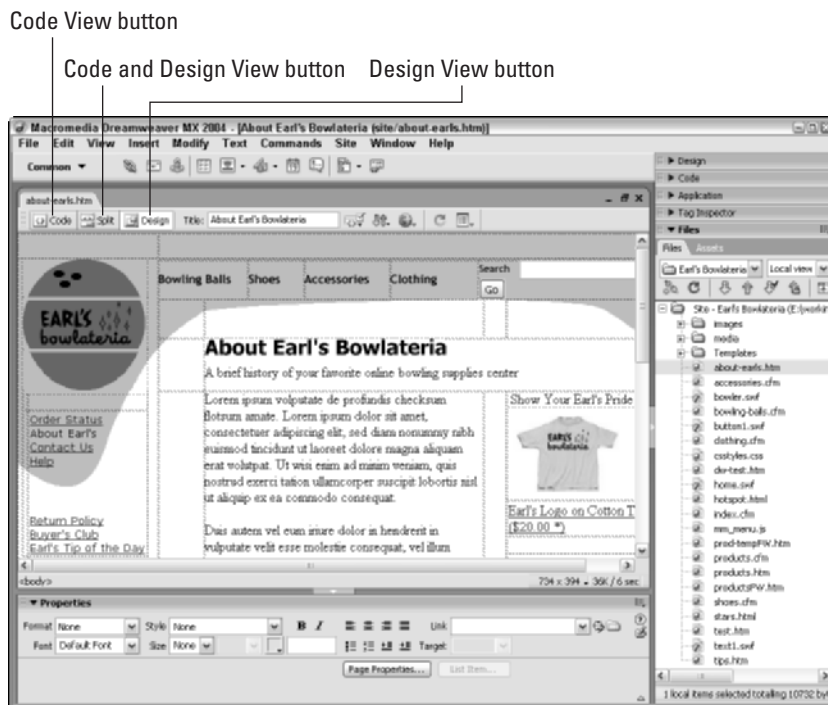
Code View button

Code and Design View button Design View button

Macromedia Dreamweaver MX 2004 - [About Earl's Bowlateria (site/about.earls.htm)]

File Edit View Insert Modify Text Commands Site Window Help

Common ▼

about-earls.htm

Code Split Design Title: About Earl's Bowlateria

EARL'S bowlateria

Bowling Balls Shoes Accessories Clothing Search Go

About Earl's Bowlateria

A brief history of your favorite online bowling supplies center

Lorem ipsum volputate de profundis checksum flotsum amate. Lorem ipsum dolor sit amet, consectetuer adipiscing elit, sed diam nonummy nibh euismod tincidunt ut laoreet dolore magna aliquam erat volutpat. Ut wisi enim ad minim veniam, quis nostrud exerci tation ullamcorper suscipit lobortis nisl ut aliquip ex ea commodo consequat.

Duis autem vel eum iriure dolor in hendrerit in vulputate velit esse molestie consequat, vel illum

Show Your Earl's Pride

Earl's Logo on Cotton T ($20.00 *)

Order Status
About Earl's
Contact Us
Help

Return Policy
Buyer's Club
Earl's Tip of the Day

<body>

734 x 394 - 36K / 6 sec

▼ Properties

Format None Style None B I Link
Font Default Font Size None Target

Page Properties... List Item...

▶ Design
▶ Code
▶ Application
▶ Tag Inspector
▼ Files

Files Assets

Earl's Bowlateria Local view

Site - Earl's Bowlateria (E:\workin
images
media
Templates
about-earls.htm
accessories.cfm
bowler.swf
bowling-balls.cfm
button1.swf
clothing.cfm
csstyles.css
dw-test.htm
home.swf
hotspot.html
index.cfm
mm_menu.js
prod-tempPW.htm
products.cfm
products.htm
productsPW.htm
shoes.cfm
stars.html
test.htm
text1.swf
tips.htm

1 local items selected totalling 10732 by